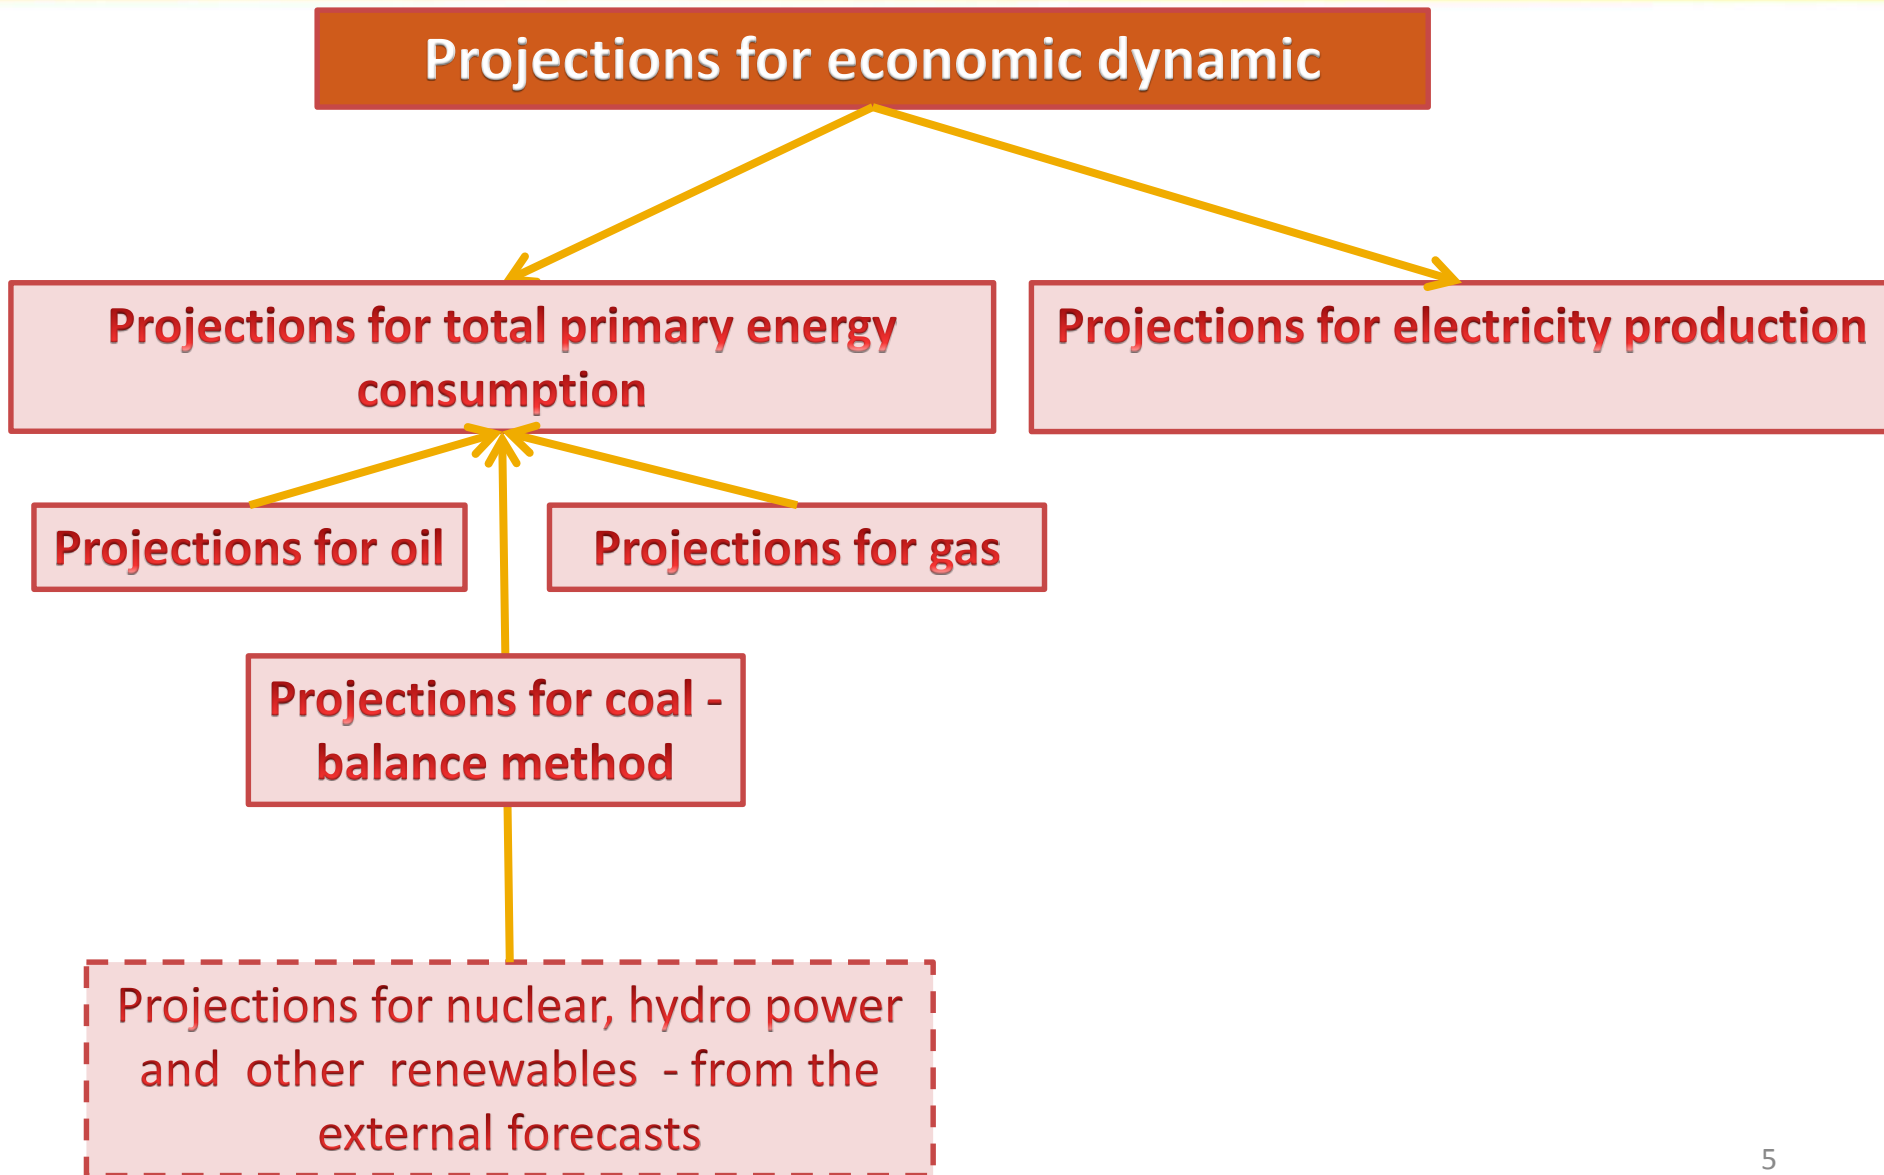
Projections for economic dynamic

Projections for total primary energy consumption

Projections for electricity production

Projections for oil

Projections for gas

Projections for coal - balance method

Projections for nuclear, hydro power and other renewables - from the external forecasts

5